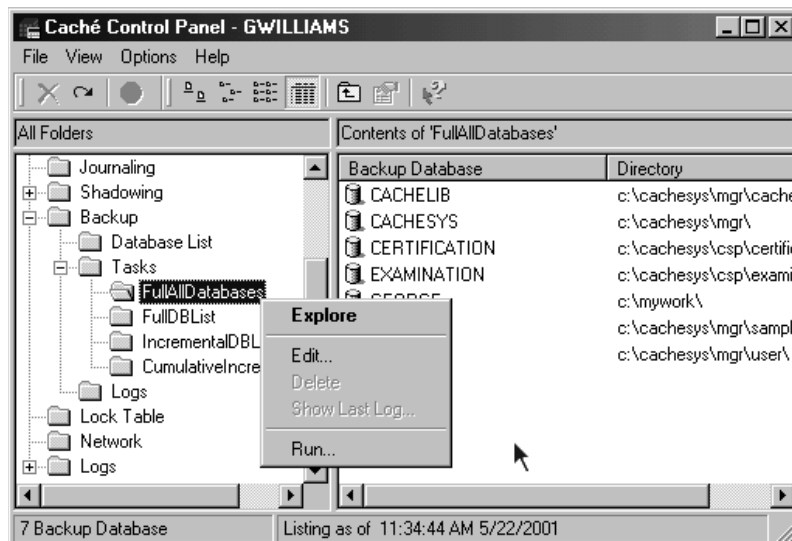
Caché Control Panel - GWILLIAMS

File View Options Help

All Folders

Contents of 'FullAllDatabases'

Journaling
Shadowing
Backup
Database List
Tasks
FullAllDatabases
FullDBList
IncrementalDBL
CumulativeIncre
Logs
Lock Table
Network
Logs

| Backup Database | Directory |
|---|---|
| CACHELIB | c:\cachesys\mgr\cache |
| CACHESYS | c:\cachesys\mgr\ |
| CERTIFICATION | c:\cachesys\csp\certifi |
| EXAMINATION | c:\cachesys\csp\exami |
| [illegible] | c:\mywork\ |
| | c:\cachesys\mgr\sampl |
| | c:\cachesys\mgr\user\ |

Explore
Edit...
Delete
Show Last Log...
Run...

7 Backup Database

Listing as of 11:34:44 AM 5/22/2001